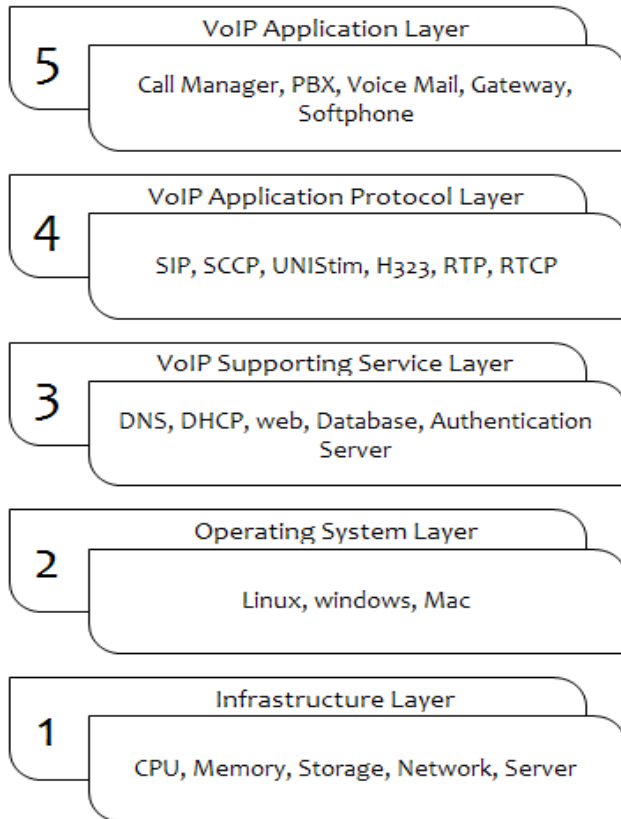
5
VoIP Application Layer
Call Manager, PBX, Voice Mail, Gateway, Softphone

4
VoIP Application Protocol Layer
SIP, SCCP, UNIStim, H323, RTP, RTCP

3
VoIP Supporting Service Layer
DNS, DHCP, web, Database, Authentication Server

2
Operating System Layer
Linux, windows, Mac

1
Infrastructure Layer
CPU, Memory, Storage, Network, Server